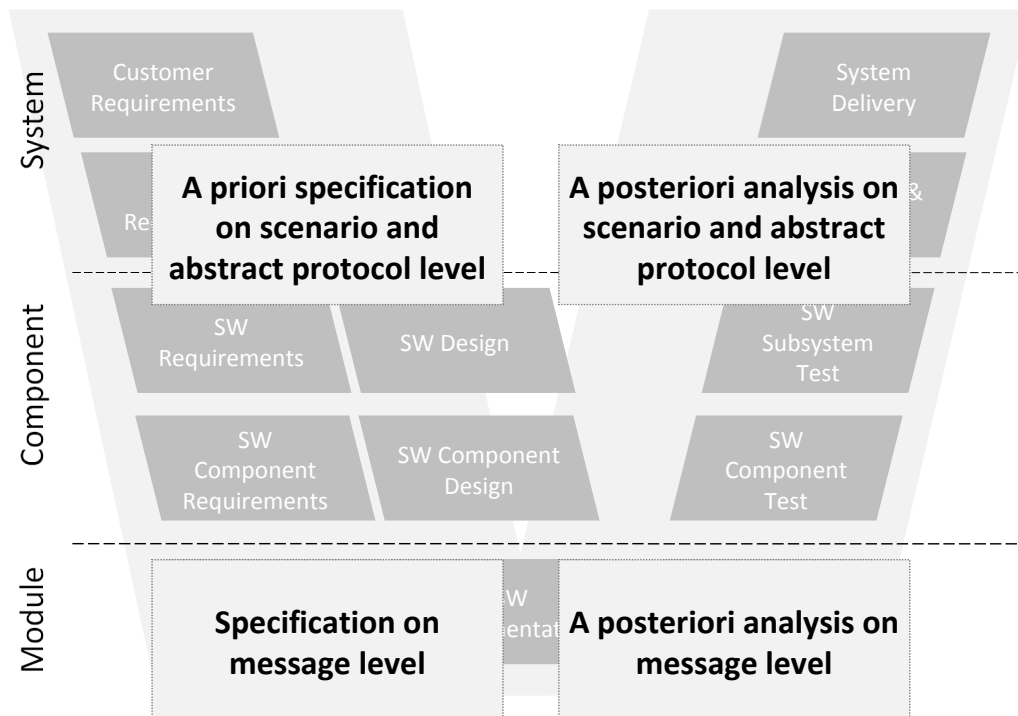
System

Component

Module

Customer Requirements

Re

A priori specification on scenario and abstract protocol level

System Delivery

&

A posteriori analysis on scenario and abstract protocol level

SW Requirements

SW Design

SW Subsystem Test

SW Component Requirements

SW Component Design

SW Component Test

Specification on message level

W entat

A posteriori analysis on message level